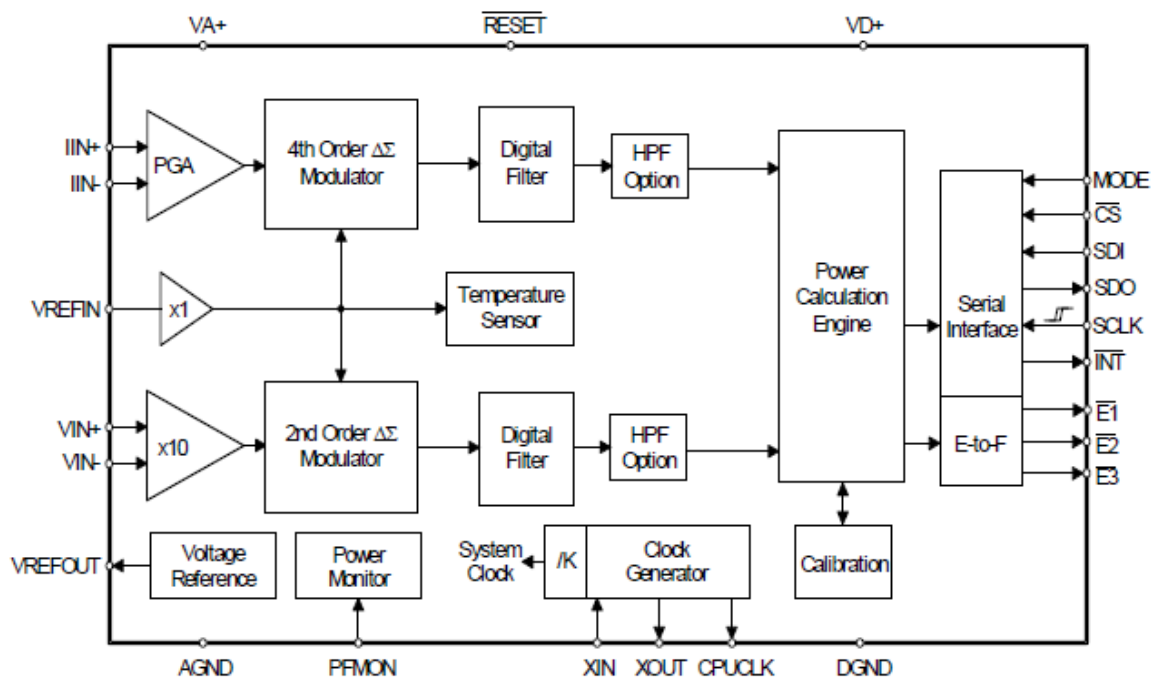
VA+
$\overline{\text{RESET}}$
VD+

IIN+
IIN-
PGA
4th Order $\Delta\Sigma$ Modulator
Digital Filter
HPF Option

VREFIN
x1
Temperature Sensor

Power Calculation Engine

Serial Interface

MODE
$\overline{\text{CS}}$
SDI
SDO
SCLK
$\overline{\text{INT}}$

VIN+
VIN-
x10
2nd Order $\Delta\Sigma$ Modulator
Digital Filter
HPF Option

E-to-F
$\overline{\text{E1}}$
$\overline{\text{E2}}$
$\overline{\text{E3}}$

VREFOUT
Voltage Reference
Power Monitor
System Clock
/K
Clock Generator
Calibration

AGND
PFMON
XIN
XOUT
CPUCLK
DGND